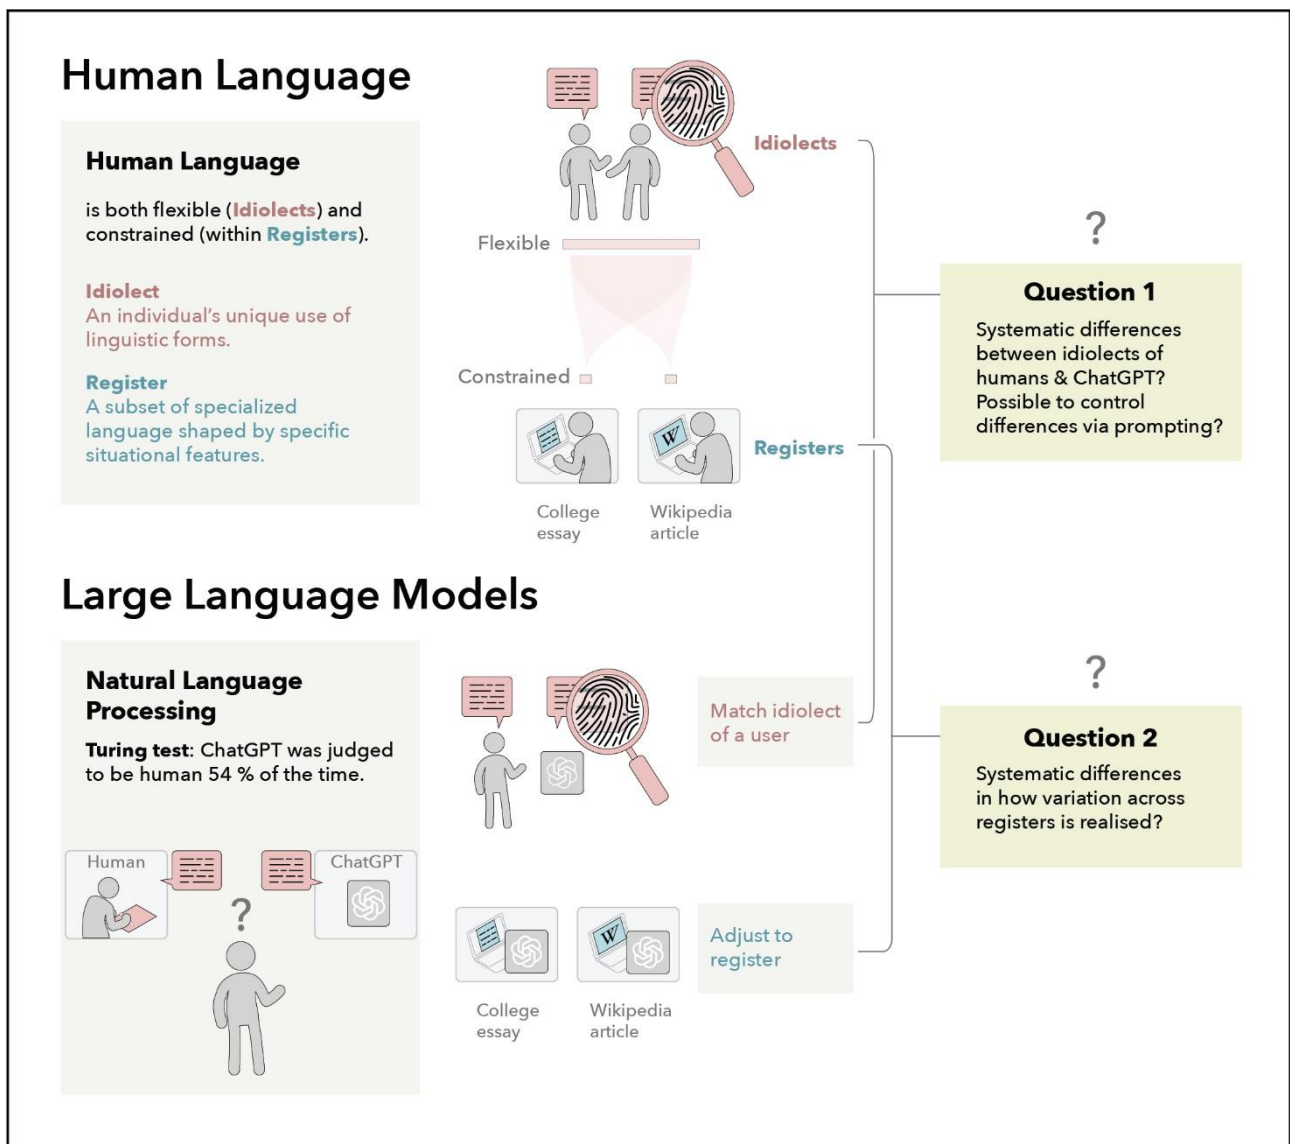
Human Language

Human Language

is both flexible (Idiolects) and constrained (within Registers).

Idiolect
An individual's unique use of linguistic forms.

Register
A subset of specialized language shaped by specific situational features.

Idiolects

Flexible

Constrained

Registers

College essay

Wikipedia article

?

Question 1

Systematic differences between idiolects of humans & ChatGPT? Possible to control differences via prompting?

Large Language Models

Natural Language Processing

Turing test: ChatGPT was judged to be human 54 % of the time.

Human

ChatGPT

?

Match idiolect of a user

Adjust to register

College essay

Wikipedia article

?

Question 2

Systematic differences in how variation across registers is realised?